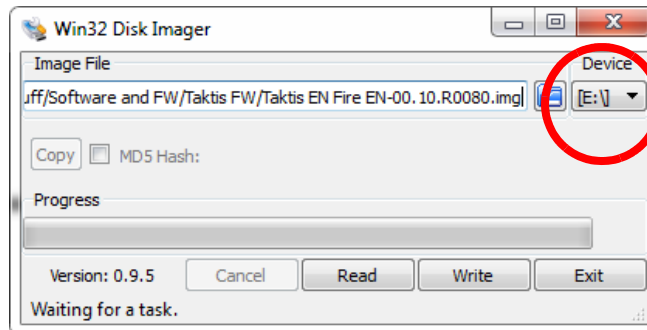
Win32 Disk Imager

Image File

Device

uff/Software and FW/Taktis FW/Taktis EN Fire EN-00.10.R0080.img

[E:\]

Copy

MD5 Hash:

Progress

Version: 0.9.5

Cancel

Read

Write

Exit

Waiting for a task.